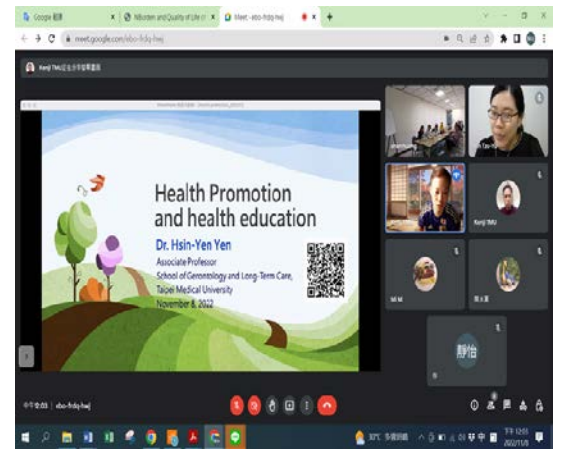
Google 翻譯
Mburden and Quality of Life
Meet - ebo-frdq-hwj
meet.google.com/ebo-frdq-hwj

Health Promotion and health education

Dr. Hsin-Yen Yen
Associate Professor
School of Gerontology and Long-Term Care, Taipei Medical University
November 8, 2022

Kenji TMU
鄭羽台
下午 12:03 | ebo-frdq-hwj
下午 12:03
2022/11/8